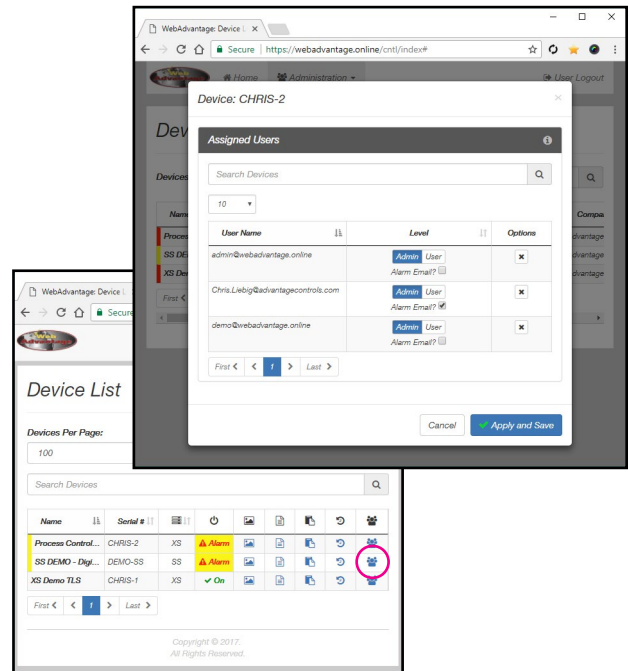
WebAdvantage: Device L

Secure | https://webadvantage.online/cntl/index#

Home Administration

User Logout

Device: CHRIS-2

Devi

Devices

Assigned Users

Search Devices

10

| User Name | Level | Options |
|---|---|---|
| admin@webadvantage.online | Admin User Alarm Email? | ✖ |
| Chris.Liebig@advantagecontrols.com | Admin User Alarm Email? ✔ | ✖ |
| demo@webadvantage.online | Admin User Alarm Email? | ✖ |

First < 1 > Last >

Cancel

Apply and Save

Compa

advantage

advantage

advantage

Proces

SS DE

XS De

First

WebAdvantage: Device L

Secure

Device List

Devices Per Page:

100

Search Devices

| Name | Serial # | | | | | | | |
|---|---|---|---|---|---|---|---|---|
| Process Control... | CHRIS-2 | XS | Alarm | | | | | |
| SS DEMO - Digi... | DEMO-SS | SS | Alarm | | | | | |
| XS Demo TLS | CHRIS-1 | XS | ✔ On | | | | | |

First < 1 > Last >

Copyright © 2017.
All Rights Reserved.